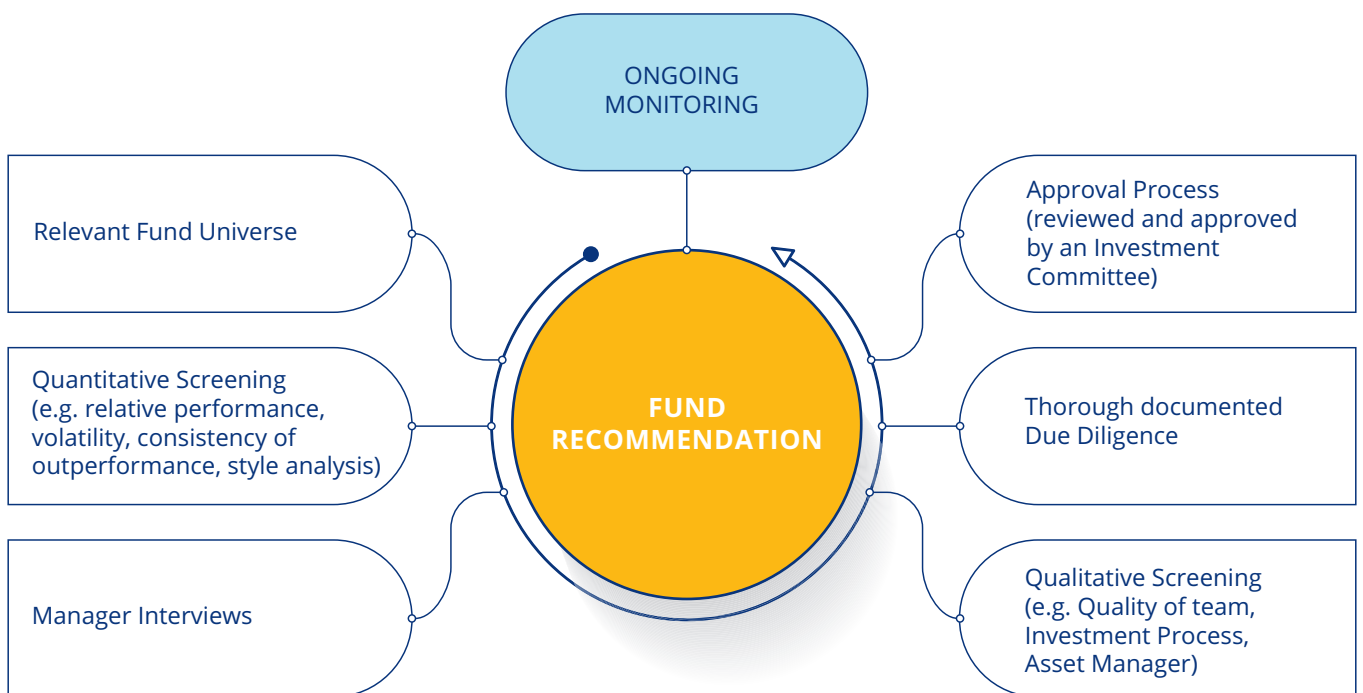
ONGOING MONITORING

Relevant Fund Universe

Quantitative Screening (e.g. relative performance, volatility, consistency of outperformance, style analysis)

Manager Interviews

FUND RECOMMENDATION

Approval Process (reviewed and approved by an Investment Committee)

Thorough documented Due Diligence

Qualitative Screening (e.g. Quality of team, Investment Process, Asset Manager)